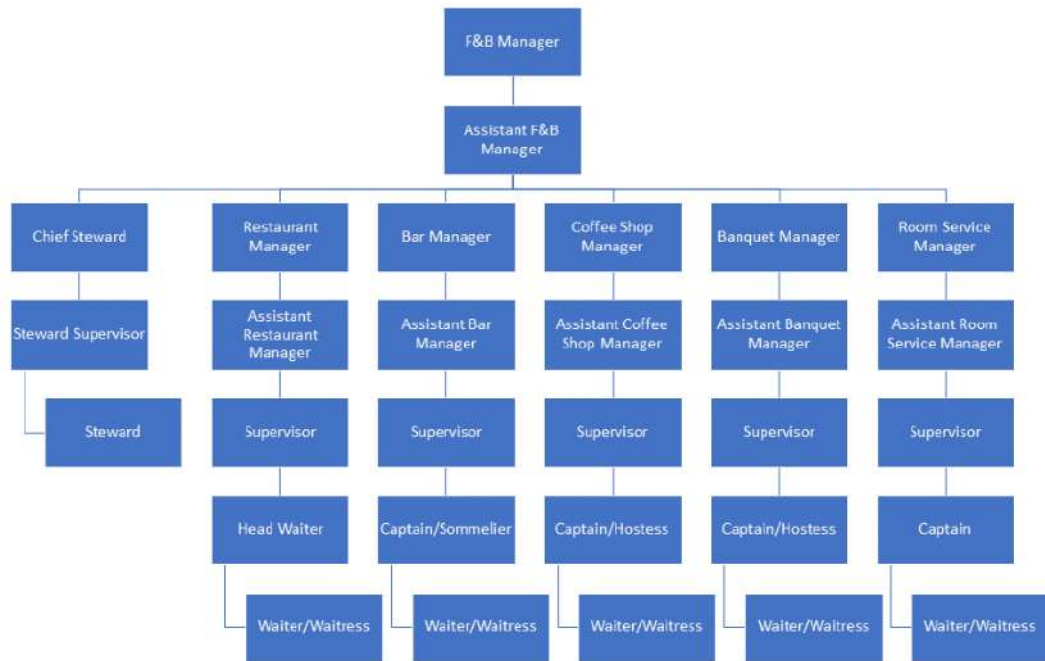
F&B Manager

Assistant F&B Manager

Chief Steward

Steward Supervisor

Steward

Restaurant Manager

Assistant Restaurant Manager

Supervisor

Head Waiter

Waiter/Waitress

Bar Manager

Assistant Bar Manager

Supervisor

Captain/Sommelier

Waiter/Waitress

Coffee Shop Manager

Assistant Coffee Shop Manager

Supervisor

Captain/Hostess

Waiter/Waitress

Banquet Manager

Assistant Banquet Manager

Supervisor

Captain/Hostess

Waiter/Waitress

Room Service Manager

Assistant Room Service Manager

Supervisor

Captain

Waiter/Waitress